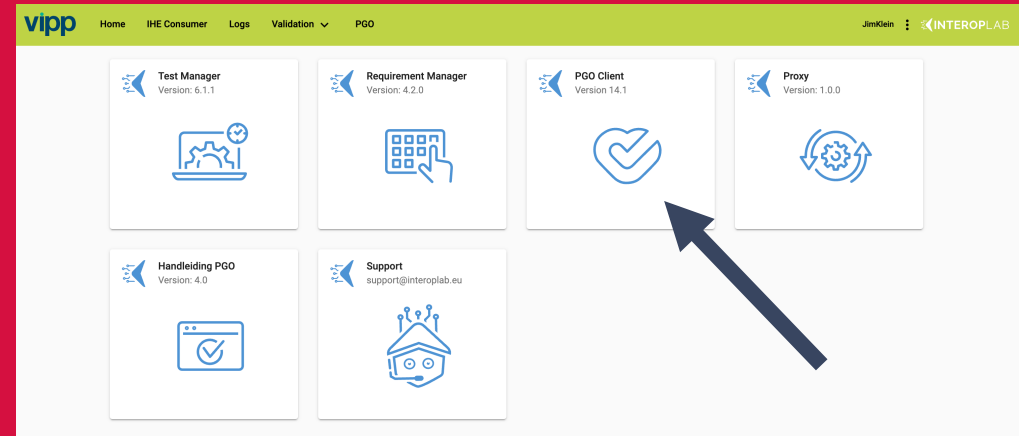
vipp Home IHE Consumer Logs Validation PGO JimKlein INTEROPLAB

Test Manager
Version: 6.1.1

Requirement Manager
Version: 4.2.0

PGO Client
Version 14.1

Proxy
Version: 1.0.0

Handleiding PGO
Version: 4.0

Support
support@interoplab.eu